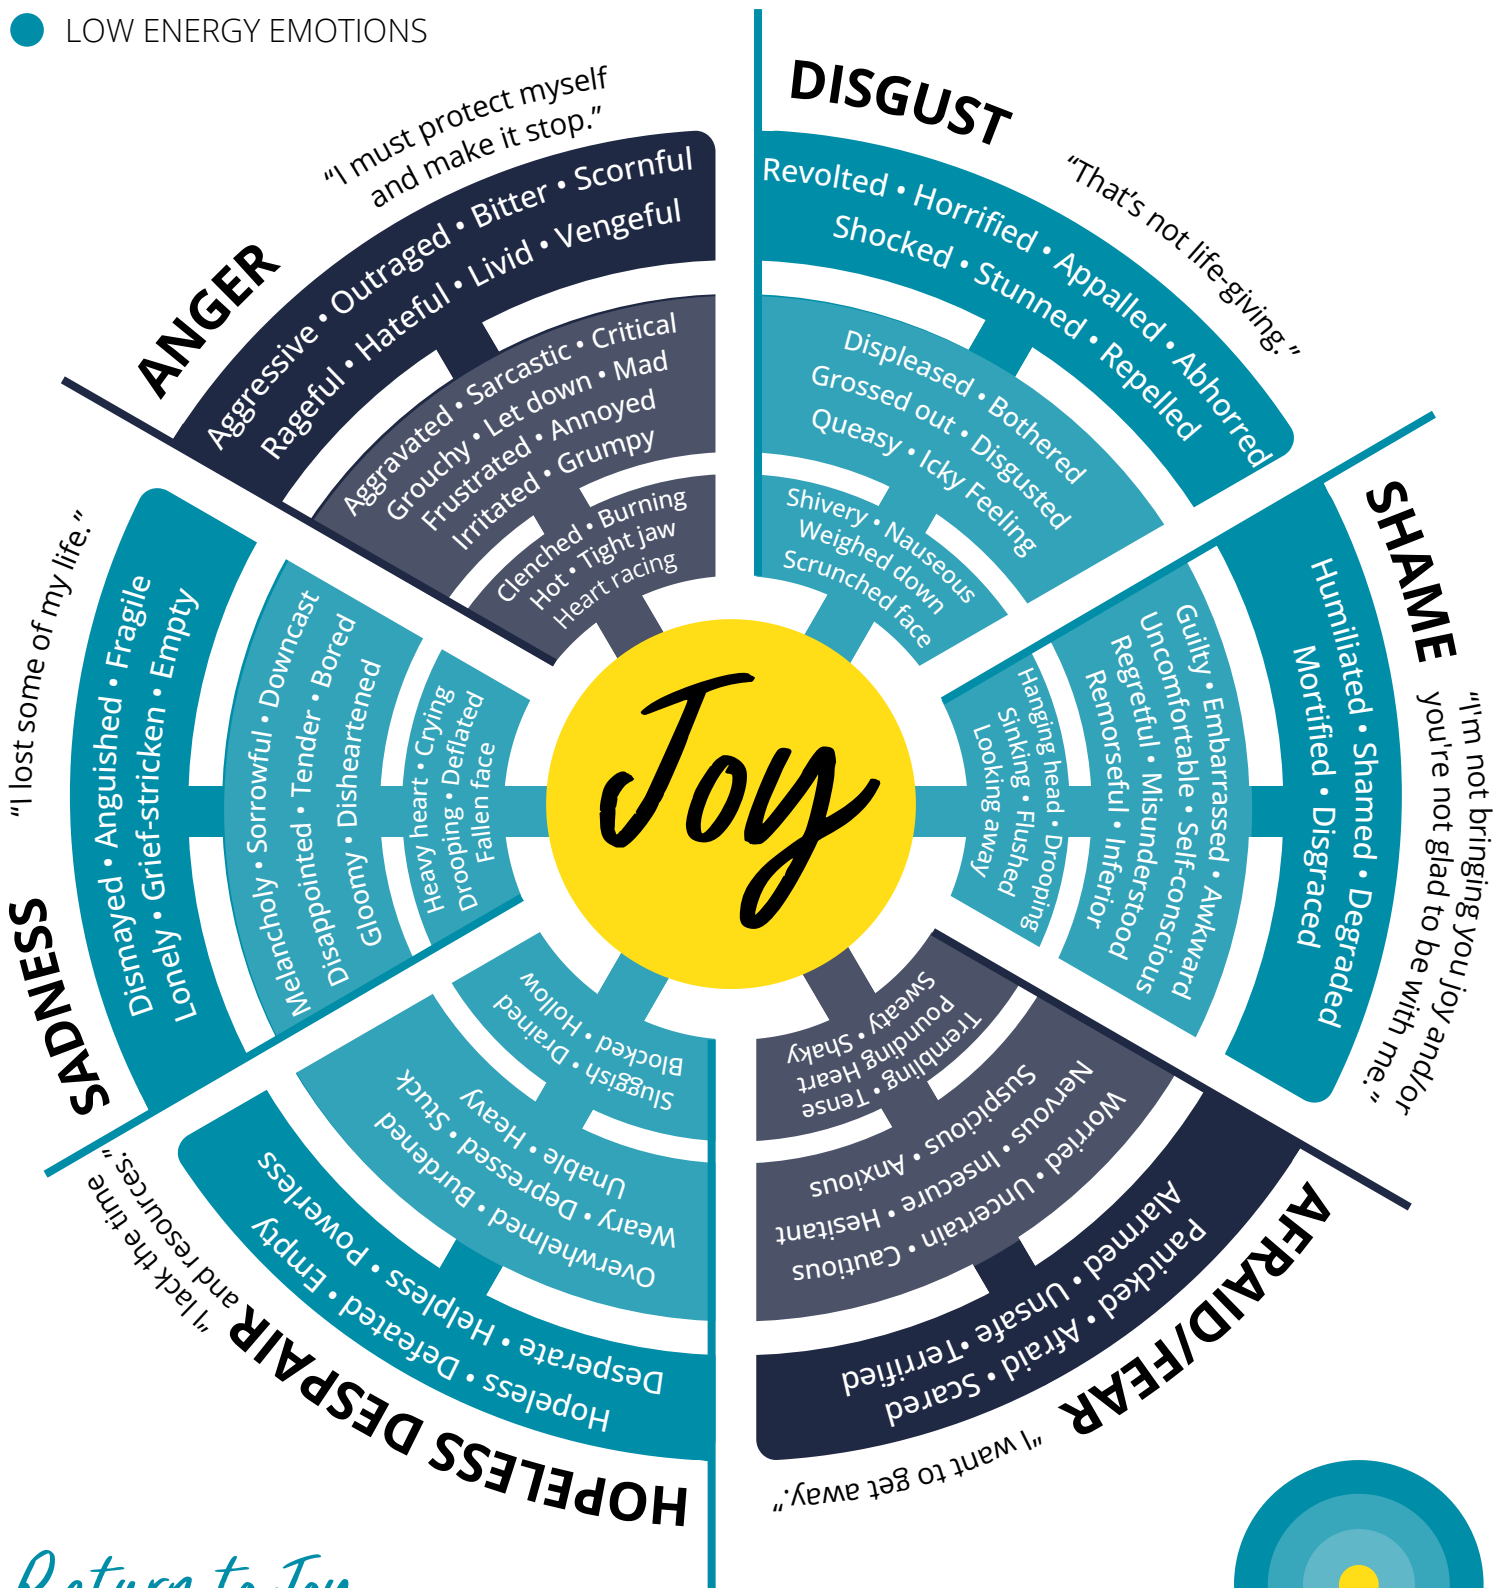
LOW ENERGY EMOTIONS

ANGER

"I must protect myself and make it stop."

Aggressive • Outraged • Bitter • Scornful
Rageful • Hateful • Livid • Vengeful

Aggravated • Sarcastic • Critical
Grouchy • Let down • Mad
Frustrated • Annoyed
Irritated • Grumpy

Clenched • Burning
Hot • Tight jaw
Heart racing

DISGUST

"That's not life-giving."

Revolted • Horrified • Appalled • Abhorred
Shocked • Stunned • Repelled

Displeased • Bothered
Grossed out • Disgusted
Queasy • Icky Feeling

Shivery • Nauseous
Weighed down
Scrunched face

SHAME

"I'm not bringing you joy and/or you're not glad to be with me."

Humiliated • Shamed • Degraded
Mortified • Disgraced

Guilty • Embarrassed • Awkward
Uncomfortable • Self-conscious
Regretful • Misunderstood
Remorseful • Inferior

Hanging head • Drooping
Sinking • Flushed
Looking away

AFRAID/FEAR

"I want to get away."

Alarmed
Panicked
Unsafe • Afraid
Terrified • Scared

Nervous
Worried
Suspicious
Uncertain
Insecure
Anxious
Hesitant
Cautious

Sweaty
Pounding
Trembling
Heart
Shaky
Tense

HOPELESS DESPAIR

"I lack the time and resources."

Powerless
Empty
Helpless
Defeated
Desperate
Hopeless

Stuck
Heavy
Burdened
Depressed
Unable
Weary
Overwhelmed

Hollow
Drained
Blocked
Sluggish

SADNESS

"I lost some of my life."

Dismayed • Anguished • Fragile
Lonely • Grief-stricken • Empty

Melancholy • Sorrowful • Downcast
Disappointed • Tender • Bored
Gloomy • Disheartened

Heavy heart • Crying
Drooping • Deflated
Fallen face

Joy

Return to Joy